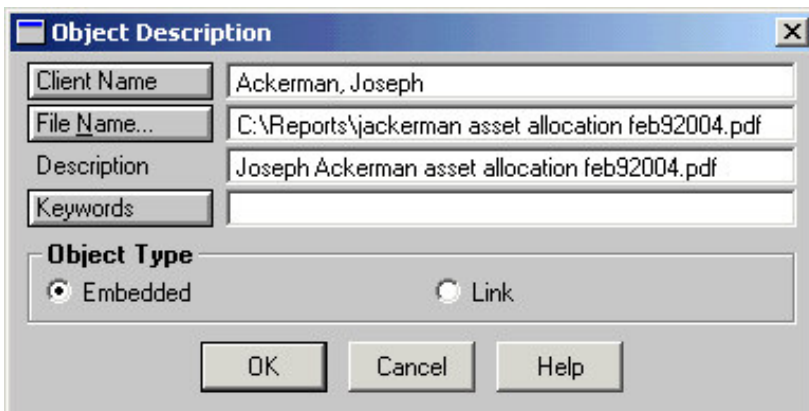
Object Description

Client Name | Ackerman, Joseph

File Name... | C:\Reports\jackerman asset allocation feb92004.pdf

Description | Joseph Ackerman asset allocation feb92004.pdf

Keywords |

Object Type

Embedded

Link

OK

Cancel

Help